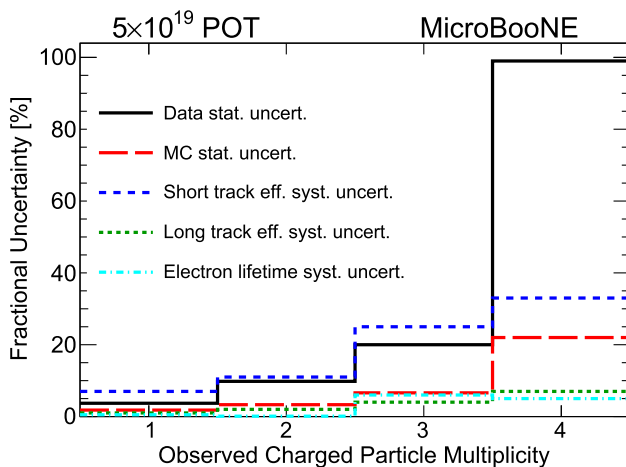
$5\times10^{19}$ POT

MicroBooNE

Data stat. uncert.

MC stat. uncert.

Short track eff. syst. uncert.

Long track eff. syst. uncert.

Electron lifetime syst. uncert.

Fractional Uncertainty [%]

0
20
40
60
80
100

1
2
3
4

Observed Charged Particle Multiplicity